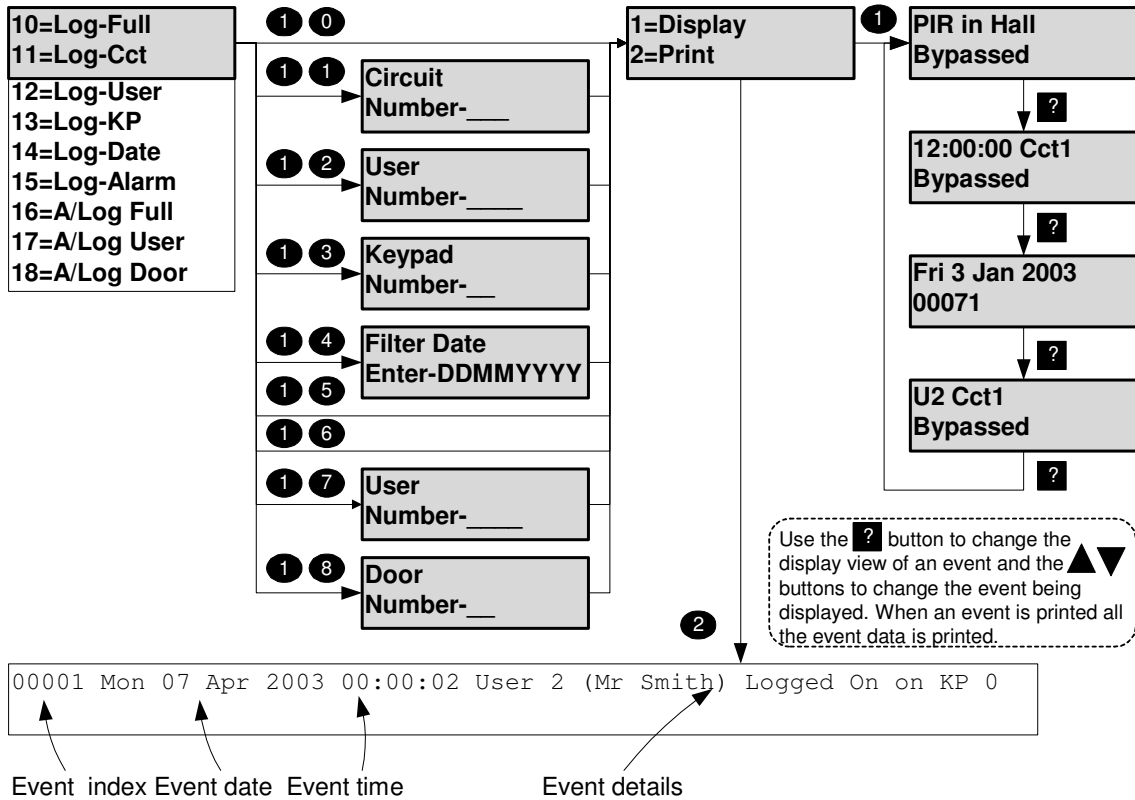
10=Log-Full
11=Log-Cct
12=Log-User
13=Log-KP
14=Log-Date
15=Log-Alarm
16=A/Log Full
17=A/Log User
18=A/Log Door

1 0

1 1
Circuit
Number-___

1 2
User
Number-____

1 3
Keypad
Number-__

1 4
Filter Date
Enter-DDMMYYYY

1 5

1 6

1 7
User
Number-____

1 8
Door
Number-__

1=Display
2=Print

1
PIR in Hall
Bypassed

?

12:00:00 Cct1
Bypassed

?

Fri 3 Jan 2003
00071

?

U2 Cct1
Bypassed

?

Use the ? button to change the display view of an event and the ▲▼ buttons to change the event being displayed. When an event is printed all the event data is printed.

2

00001 Mon 07 Apr 2003 00:00:02 User 2 (Mr Smith) Logged On on KP 0

Event index Event date Event time Event details